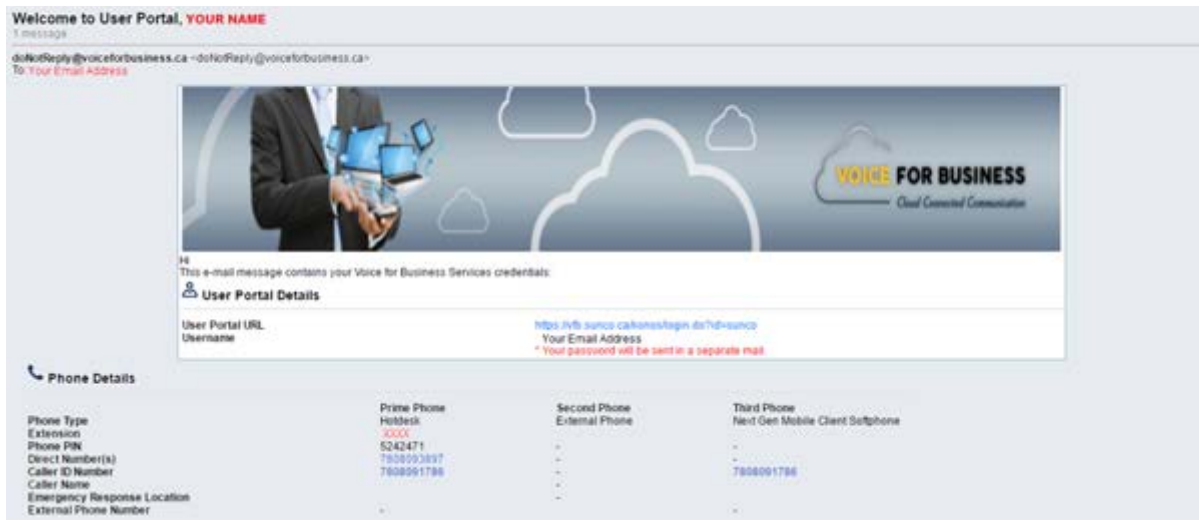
Welcome to User Portal, YOUR NAME
1 message

doNotReply@voiceforbusiness.ca <doNotReply@voiceforbusiness.ca>
To: Your Email Address

VOICE FOR BUSINESS
Cloud Connected Communication

Hi
This e-mail message contains your Voice for Business Services credentials:

User Portal Details

| | |
|---|---|
| User Portal URL | https://vfb.sunco.ca/konos/login.do?id=sunco |
| Username | Your Email Address |
| | * Your password will be sent in a separate mail. |

Phone Details

| | Prime Phone | Second Phone | Third Phone |
|---|---|---|---|
| Phone Type | Hotdesk | External Phone | Next Gen Mobile Client Softphone |
| Extension | XXXX | | |
| Phone PIN | 5242471 | | - |
| Direct Number(s) | 7808093897 | - | - |
| Caller ID Number | 7808091786 | - | 7808091786 |
| Caller Name | | - | |
| Emergency Response Location | | - | |
| External Phone Number | - | | - |